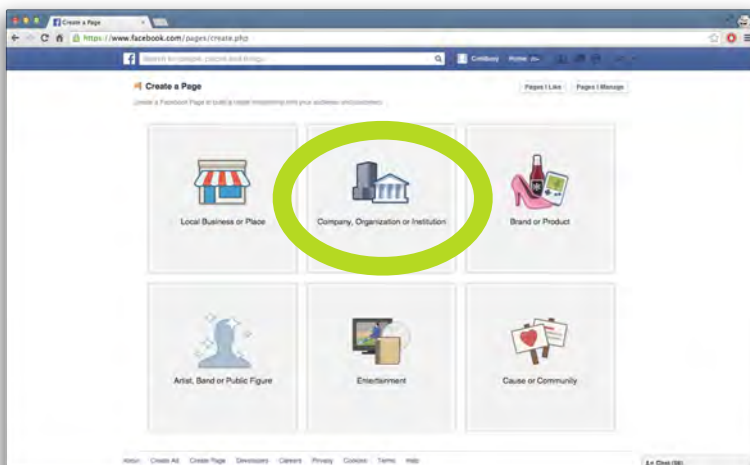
Create a Page

https://www.facebook.com/pages/create.php

Search for people, places and things

Coldbuoy Home

Create a Page

Create a Facebook Page to build a closer relationship with your audience and customers.

Pages I Like

Pages I Manage

Local Business or Place

Company, Organization or Institution

Brand or Product

Artist, Band or Public Figure

Entertainment

Cause or Community

About Create Ad Create Page Developers Careers Privacy Cookies Terms Help

Chat (36)